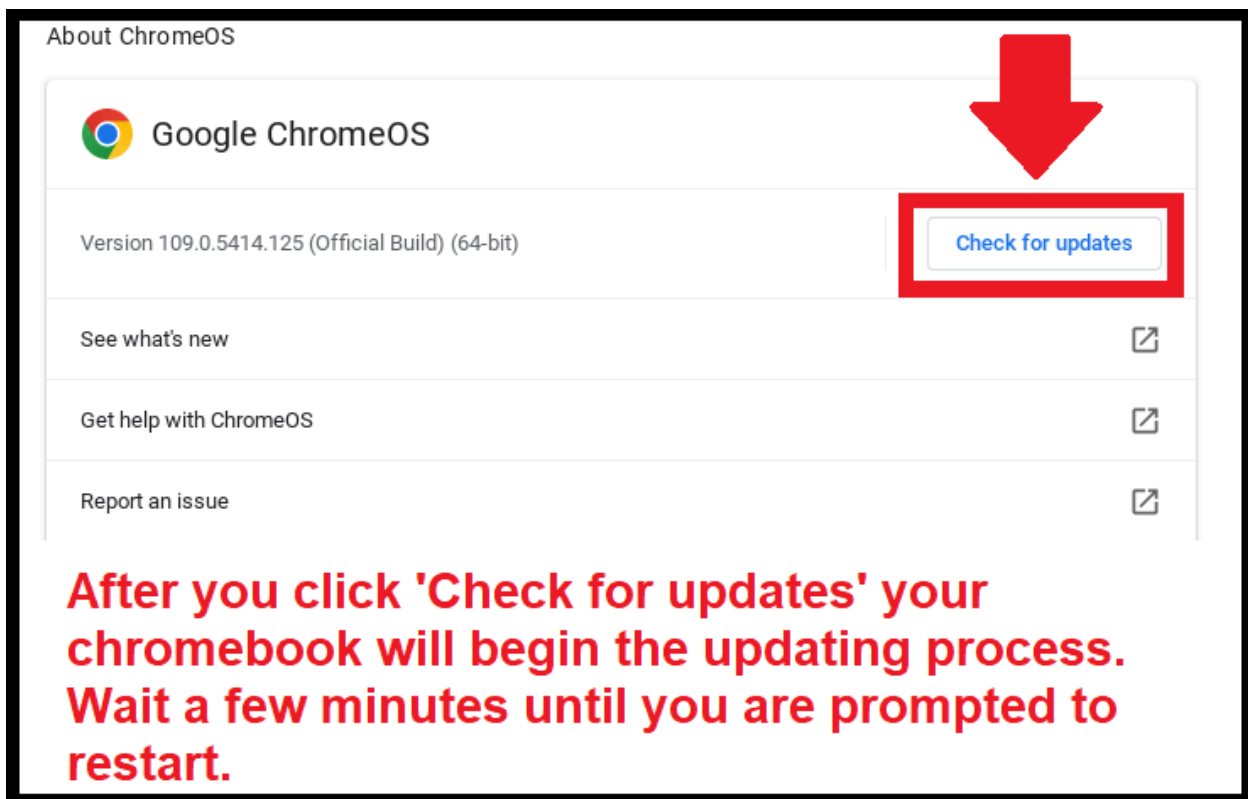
About ChromeOS

Google ChromeOS

Version 109.0.5414.125 (Official Build) (64-bit)

Check for updates

See what's new

Get help with ChromeOS

Report an issue

After you click 'Check for updates' your chromebook will begin the updating process. Wait a few minutes until you are prompted to restart.